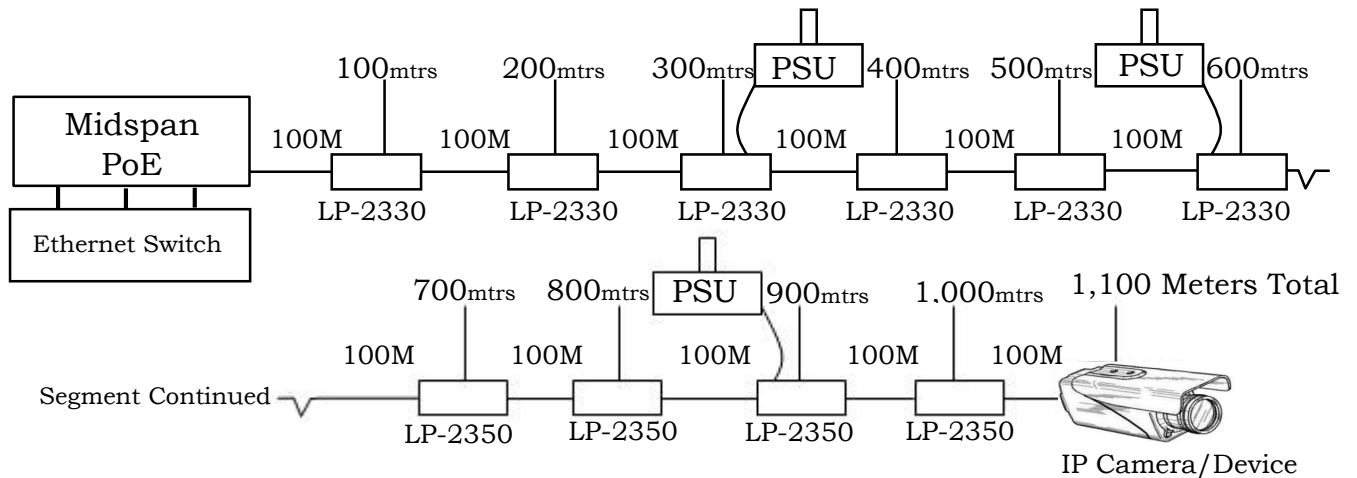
Midspan PoE

Ethernet Switch

100mtrs 200mtrs 300mtrs PSU 400mtrs 500mtrs PSU 600mtrs

100M 100M 100M 100M 100M 100M

LP-2330 LP-2330 LP-2330 LP-2330 LP-2330 LP-2330

700mtrs 800mtrs PSU 900mtrs 1,000mtrs 1,100 Meters Total

100M 100M 100M 100M 100M

Segment Continued

LP-2350 LP-2350 LP-2350 LP-2350

IP Camera/Device